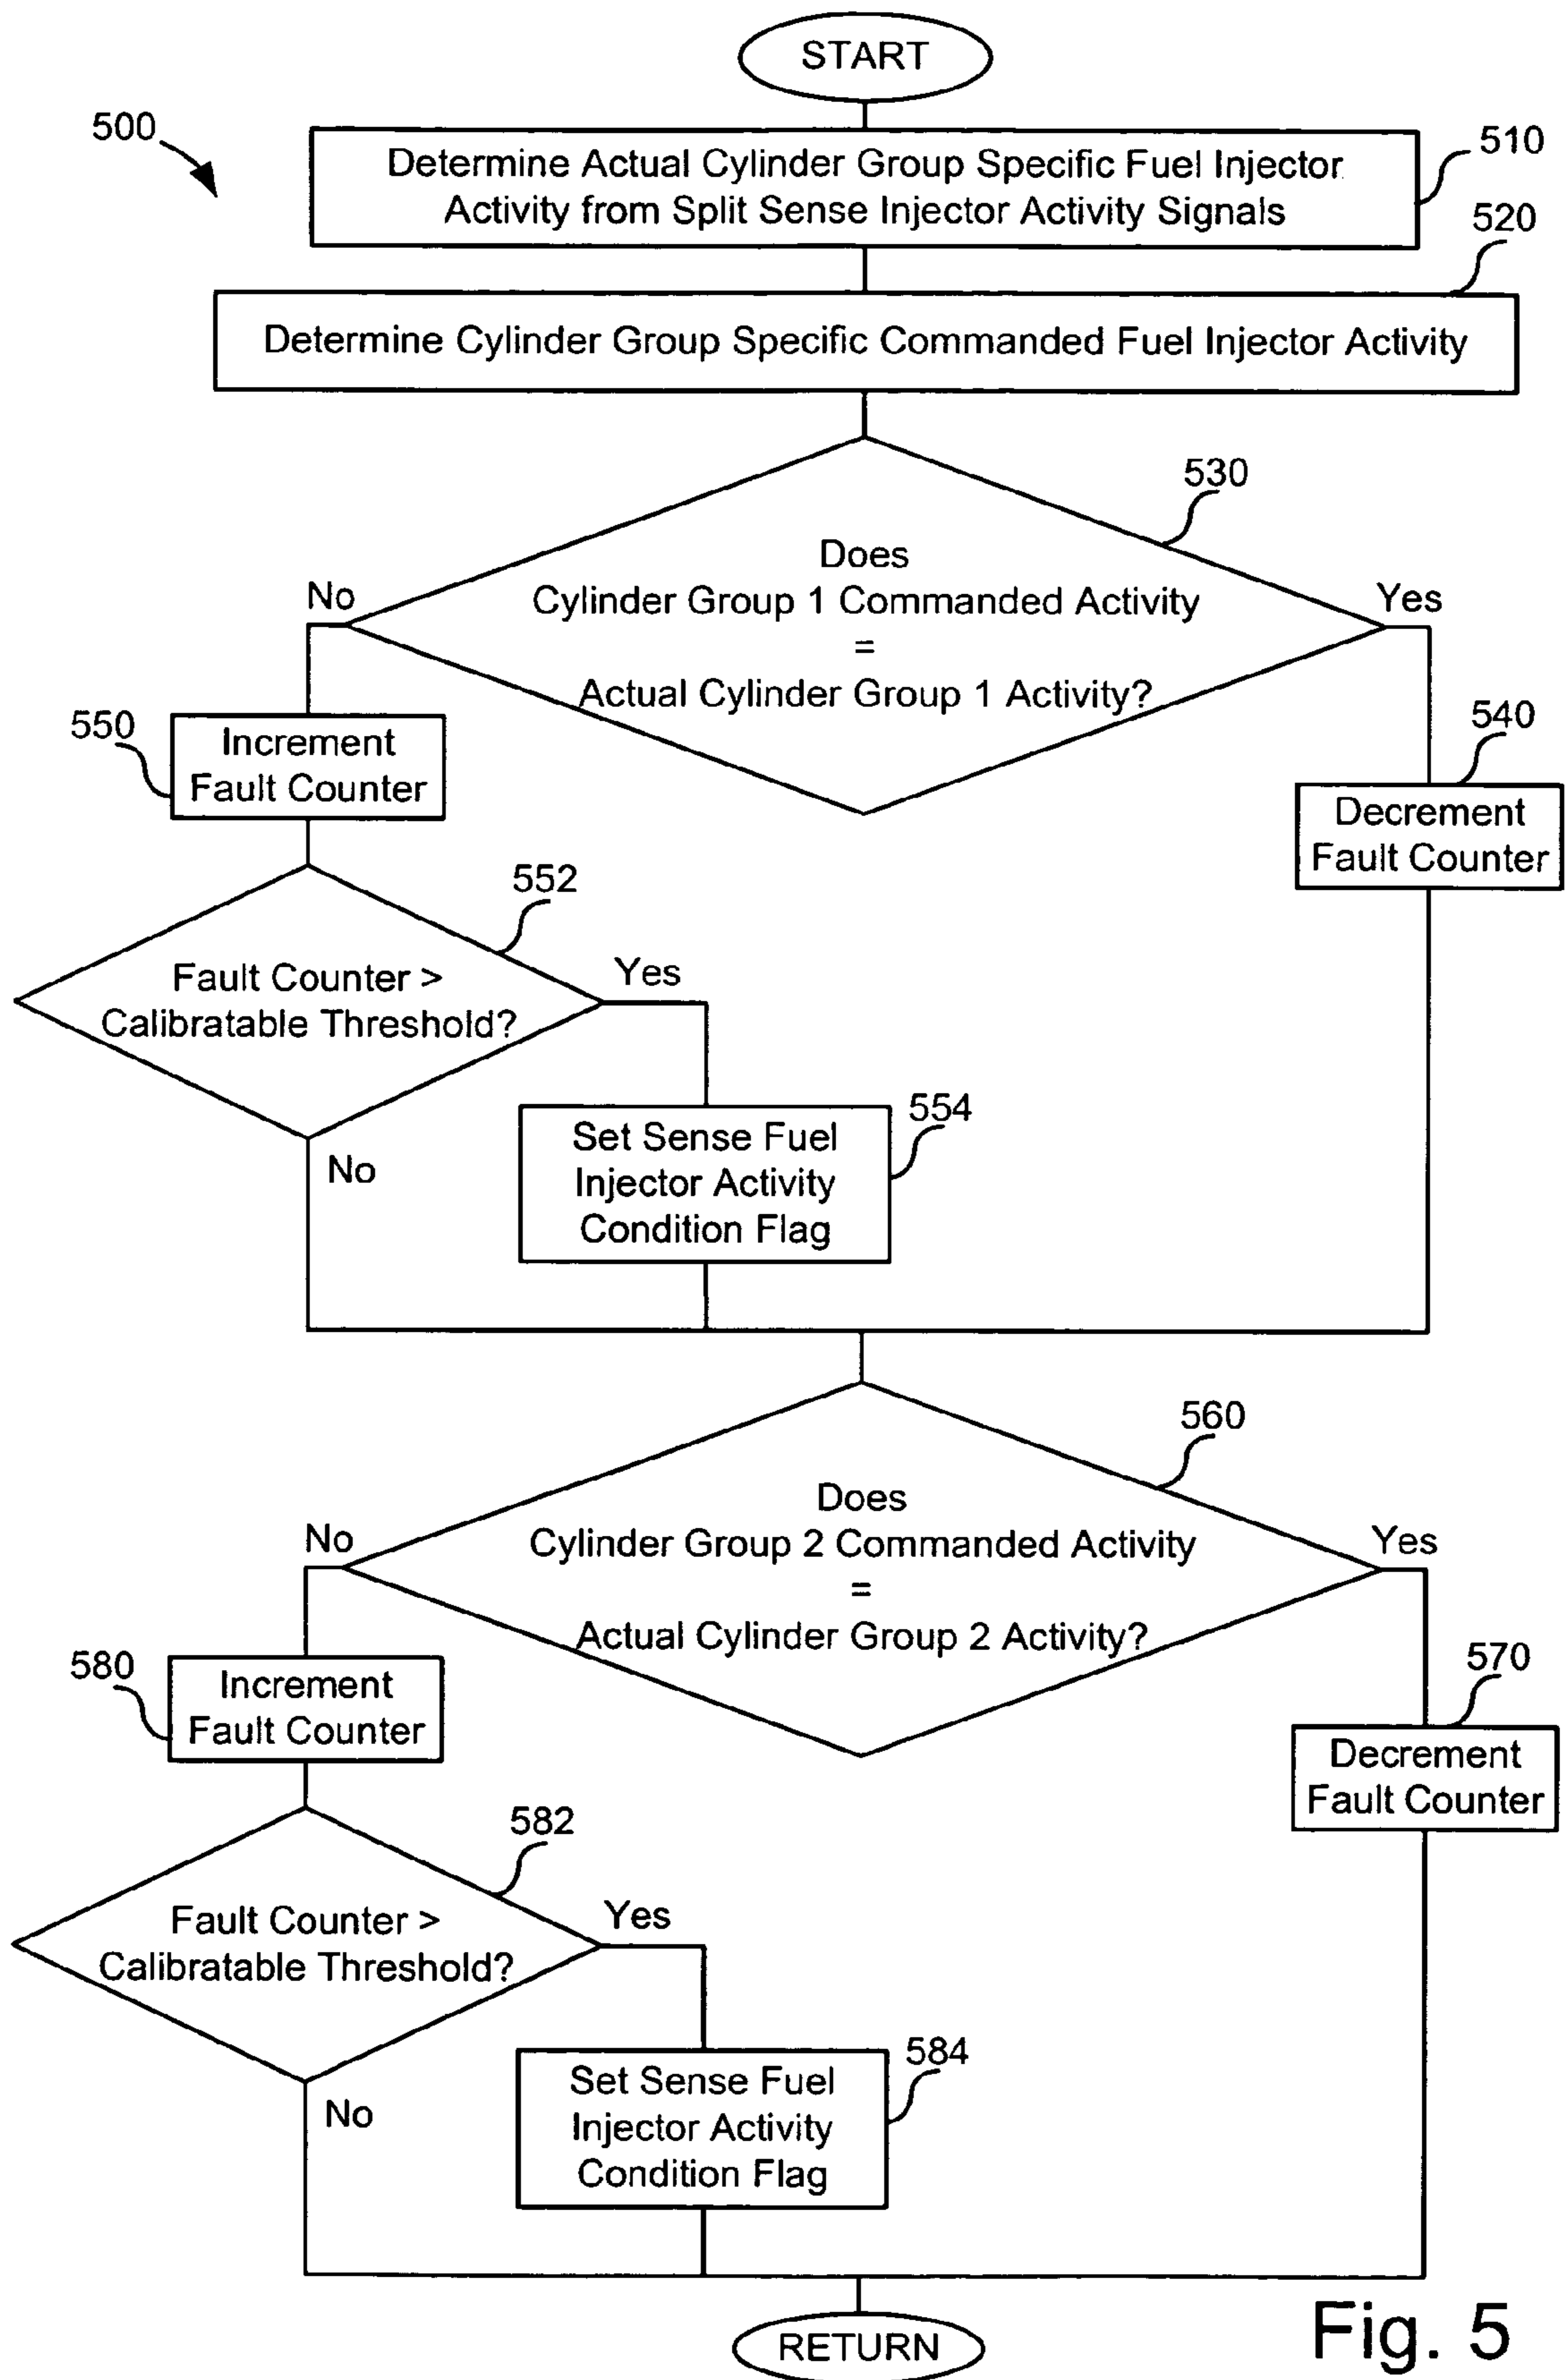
START

500

Determine Actual Cylinder Group Specific Fuel Injector Activity from Split Sense Injector Activity Signals

510

520

Determine Cylinder Group Specific Commanded Fuel Injector Activity

530

Does Cylinder Group 1 Commanded Activity = Actual Cylinder Group 1 Activity?

No

Yes

550

Increment Fault Counter

540

Decrement Fault Counter

552

Fault Counter > Calibratable Threshold?

Yes

No

Set Sense Fuel Injector Activity Condition Flag

554

560

Does Cylinder Group 2 Commanded Activity = Actual Cylinder Group 2 Activity?

No

Yes

580

Increment Fault Counter

570

Decrement Fault Counter

582

Fault Counter > Calibratable Threshold?

Yes

No

Set Sense Fuel Injector Activity Condition Flag

584

RETURN

Fig. 5